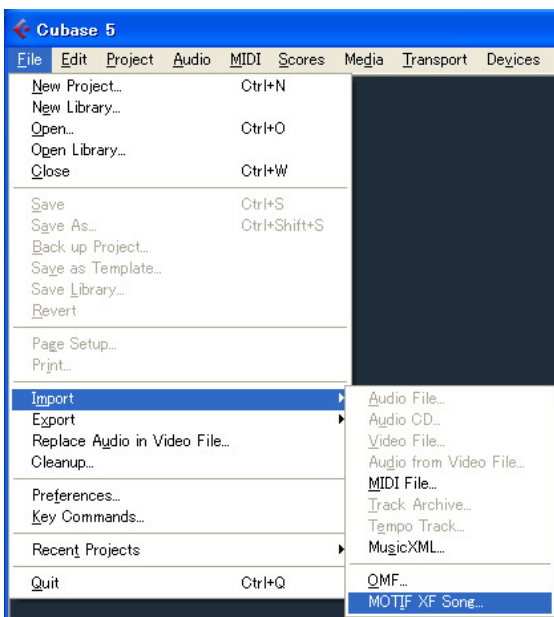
Cubase 5

File Edit Project Audio MIDI Scores Media Transport Devices

New Project... Ctrl+N
New Library...
Open... Ctrl+O
Open Library...
Close Ctrl+W

Save Ctrl+S
Save As... Ctrl+Shift+S
Back up Project...
Save as Template...
Save Library...
Revert

Page Setup...
Print...

Import
Export
Replace Audio in Video File...
Cleanup...

Preferences...
Key Commands...

Recent Projects

Quit Ctrl+Q

Audio File...
Audio CD...
Video File...
Audio from Video File...
MIDI File...
Track Archive...
Tempo Track...
MusicXML...

OMF...
MOTIF XF Song...